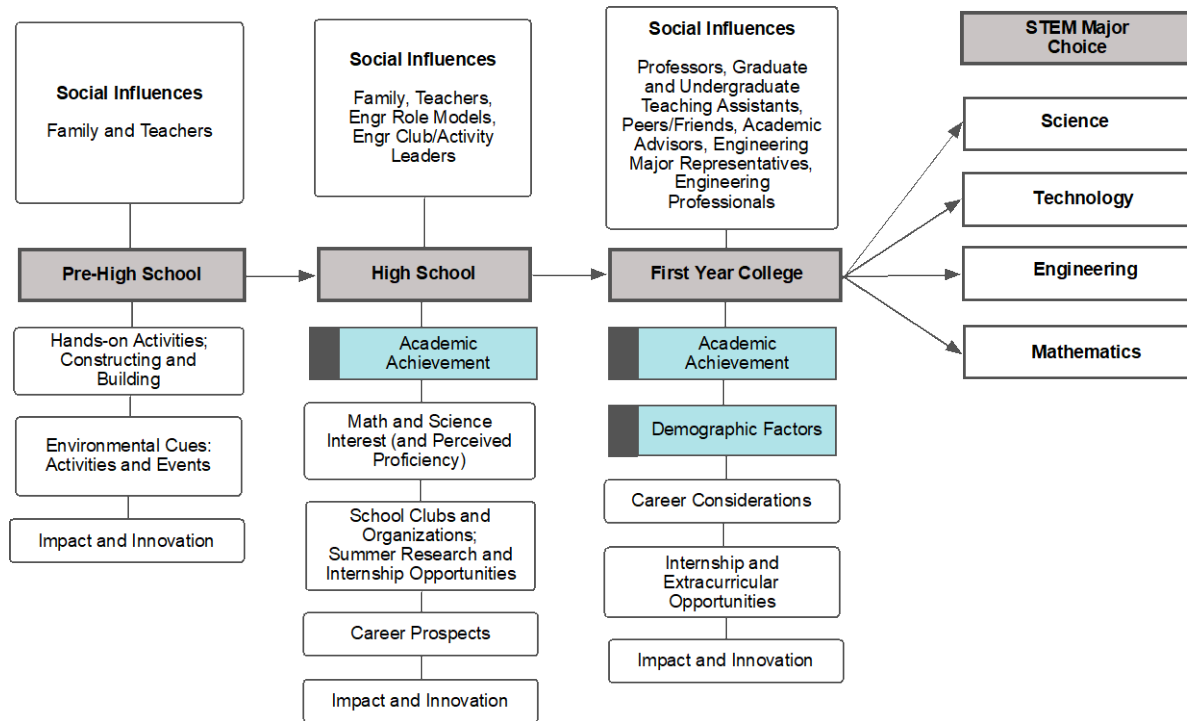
Social Influences

Family and Teachers

Pre-High School

Hands-on Activities; Constructing and Building

Environmental Cues: Activities and Events

Impact and Innovation

Social Influences

Family, Teachers, Engr Role Models, Engr Club/Activity Leaders

High School

Academic Achievement

Math and Science Interest (and Perceived Proficiency)

School Clubs and Organizations; Summer Research and Internship Opportunities

Career Prospects

Impact and Innovation

Social Influences

Professors, Graduate and Undergraduate Teaching Assistants, Peers/Friends, Academic Advisors, Engineering Major Representatives, Engineering Professionals

First Year College

Academic Achievement

Demographic Factors

Career Considerations

Internship and Extracurricular Opportunities

Impact and Innovation

STEM Major Choice

Science

Technology

Engineering

Mathematics